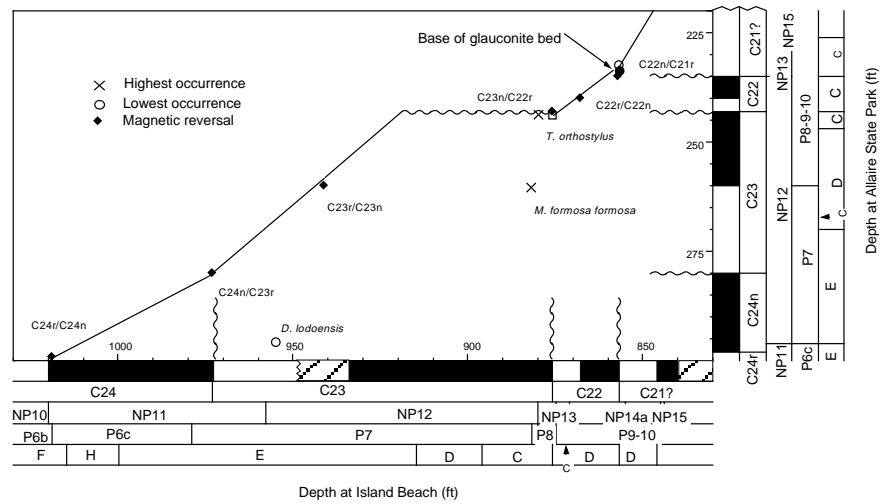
Base of glauconite bed

× Highest occurrence
○ Lowest occurrence
◆ Magnetic reversal

C22n/C21r
C23n/C22r
C22r/C22n
T. orthostylus
C23r/C23n
M. formosa formosa
C24n/C23r
C24r/C24n
D. lodoensis

1000
950
900
850

C24
C23
C22
C21?
NP10
NP11
NP12
NP13
NP14a
NP15
P6b
P6c
P7
P8
P9-10
F
H
E
D
C
D
D
C

Depth at Island Beach (ft)

225
250
275

C21?
C22
C23
C24n
C24r

NP15
NP13
NP12
NP11

P8-9-10
P7
P6c

c
C
C
D
c
E
E

Depth at Allaire State Park (ft)